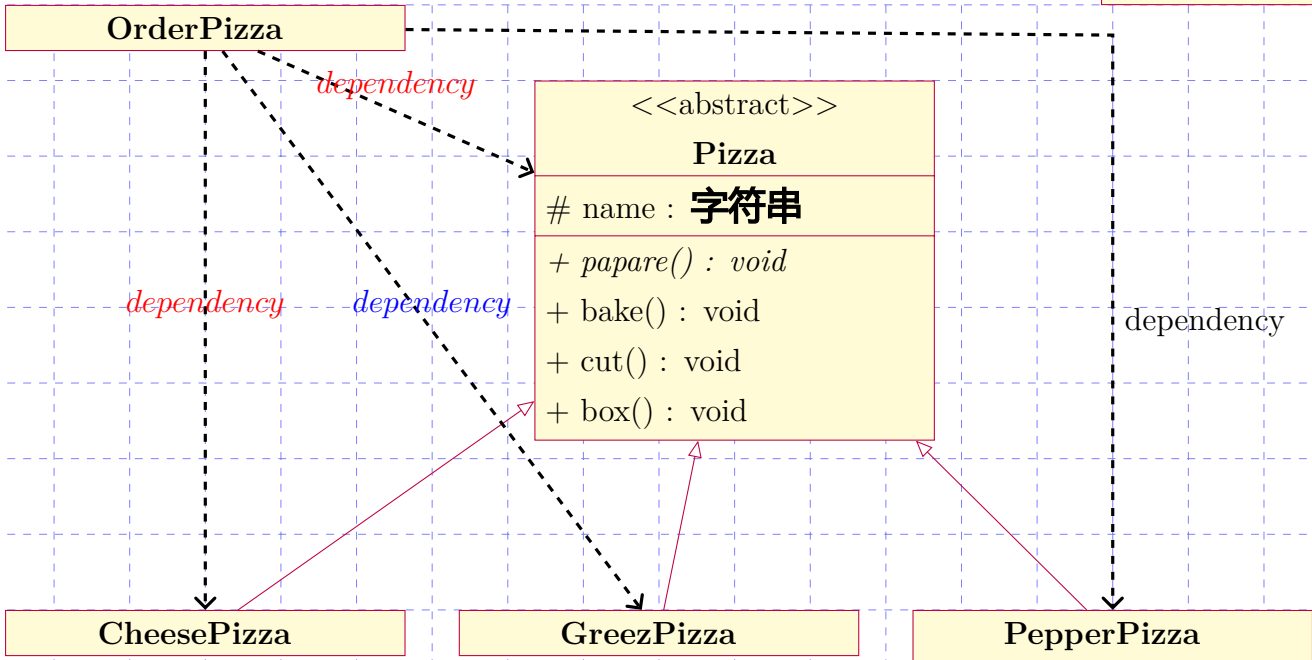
OrderPizza

dependency

<<abstract>>

Pizza

# name : 字符串

+ papare() : void

+ bake() : void

+ cut() : void

+ box() : void

dependency

dependency

dependency

CheesePizza

GreezPizza

PepperPizza